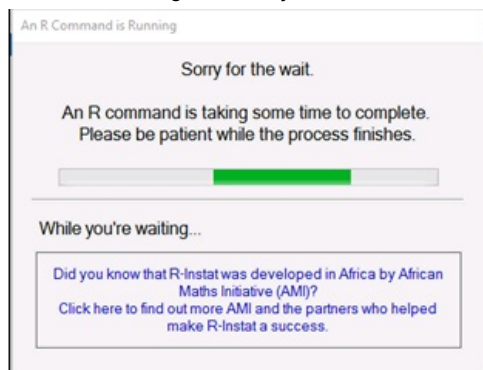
An R Command is Running

Sorry for the wait.

An R command is taking some time to complete. Please be patient while the process finishes.

While you're waiting...

Did you know that R-Instat was developed in Africa by African Maths Initiative (AMI)? Click here to find out more AMI and the partners who helped make R-Instat a success.